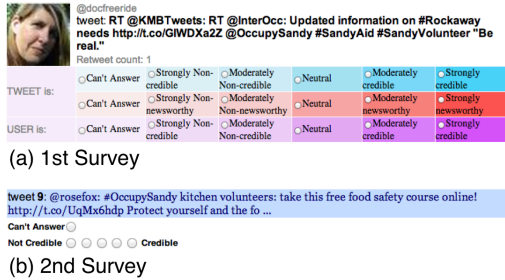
@docfreeride
tweet: RT @KMBTweets: RT @InterOcc: Updated information on #Rockaway needs http://t.co/GlWDXa2Z @OccupySandy #SandyAid #SandyVolunteer "Be real."
Retweet count: 1

| | | | | | | |
|---|---|---|---|---|---|---|
| TWEET is: | Can't Answer | Strongly Non-credible | Moderately Non-credible | Neutral | Moderately credible | Strongly credible |
| | Can't Answer | Strongly Non-newsworthy | Moderately Non-newsworthy | Neutral | Moderately newsworthy | Strongly newsworthy |
| USER is: | Can't Answer | Strongly Non-credible | Moderately Non-credible | Neutral | Moderately credible | Strongly credible |

(a) 1st Survey

tweet 9: @rosefox: #OccupySandy kitchen volunteers: take this free food safety course online! http://t.co/UqMx6hdp Protect yourself and the fo ...

Can't Answer

Not Credible Credible

(b) 2nd Survey